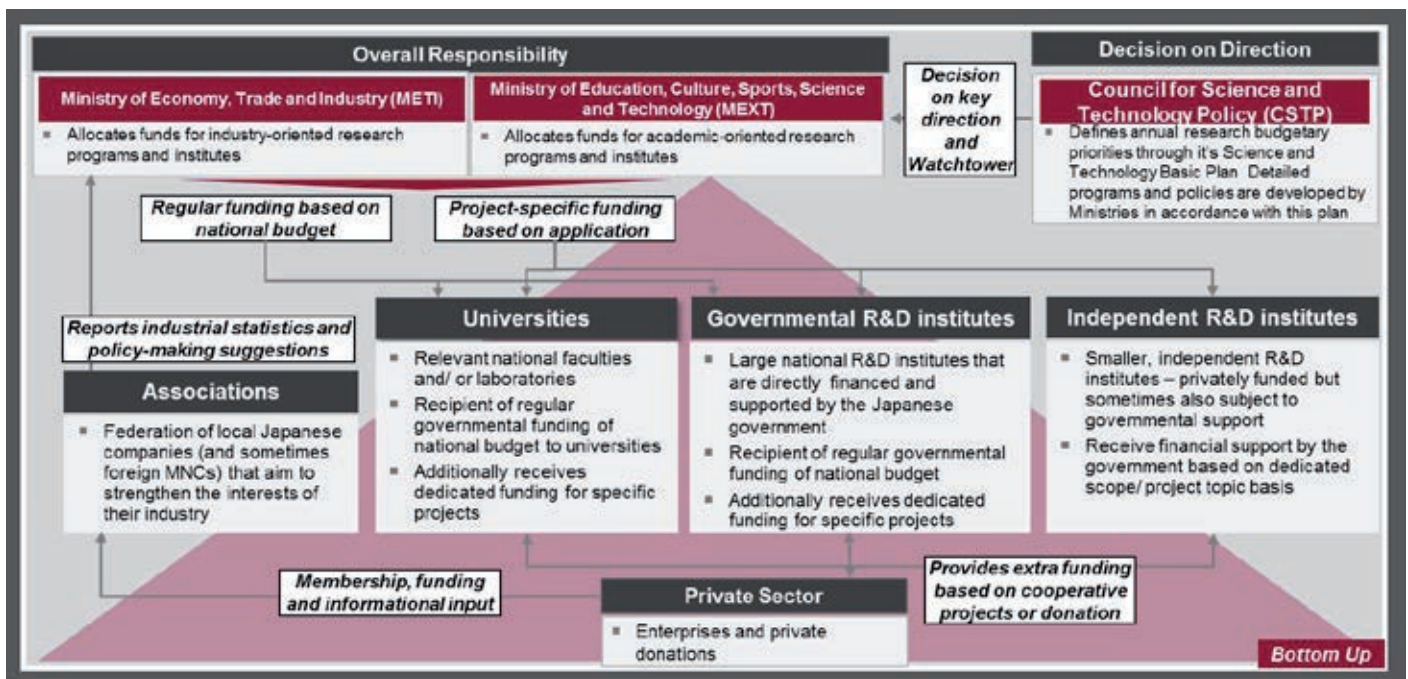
Overall Responsibility

Ministry of Economy, Trade and Industry (METI)

- Allocates funds for industry-oriented research programs and institutes

Ministry of Education, Culture, Sports, Science and Technology (MEXT)

- Allocates funds for academic-oriented research programs and institutes

Decision on key direction and Watchtower

Decision on Direction

Council for Science and Technology Policy (CSTP)

- Defines annual research budgetary priorities through it's Science and Technology Basic Plan Detailed programs and policies are developed by Ministries in accordance with this plan

Regular funding based on national budget

Project-specific funding based on application

Reports industrial statistics and policy-making suggestions

Associations

- Federation of local Japanese companies (and sometimes foreign MNCs) that aim to strengthen the interests of their industry

Universities

- Relevant national faculties and/ or laboratories
- Recipient of regular governmental funding of national budget to universities
- Additionally receives dedicated funding for specific projects

Governmental R&D institutes

- Large national R&D institutes that are directly financed and supported by the Japanese government
- Recipient of regular governmental funding of national budget
- Additionally receives dedicated funding for specific projects

Independent R&D institutes

- Smaller, independent R&D institutes – privately funded but sometimes also subject to governmental support
- Receive financial support by the government based on dedicated scope/ project topic basis

Membership, funding and informational input

Private Sector

- Enterprises and private donations

Provides extra funding based on cooperative projects or donation

Bottom Up